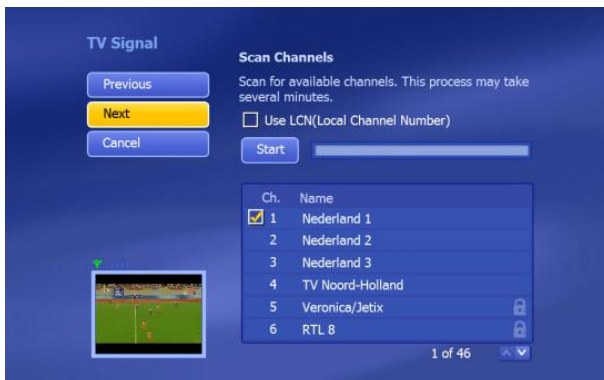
TV Signal

Previous

Next

Cancel

Scan Channels

Scan for available channels. This process may take several minutes.

Use LCN(Local Channel Number)

Start

| Ch. | Name |
|---|---|
| 1 | Nederland 1 |
| 2 | Nederland 2 |
| 3 | Nederland 3 |
| 4 | TV Noord-Holland |
| 5 | Veronica/Jetix |
| 6 | RTL 8 |

1 of 46